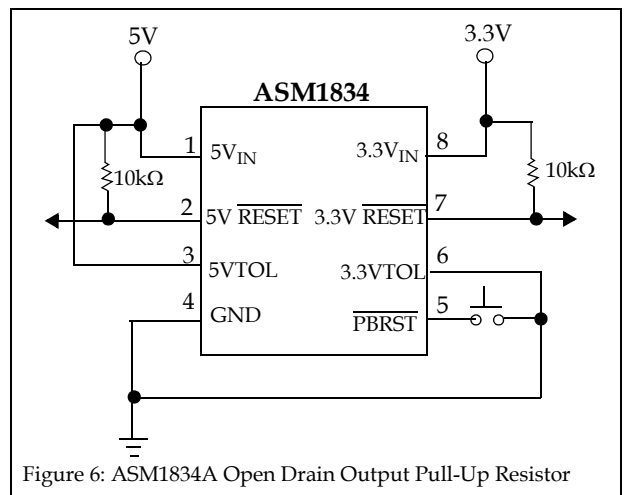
5V

3.3V

ASM1834

1 $5V_{IN}$

$3.3V_{IN}$ 8

10kΩ

10kΩ

2 5V $\overline{RESET}$

3.3V $\overline{RESET}$ 7

3 5VTOL

3.3VTOL 6

4 GND

$\overline{PBRST}$ 5

Figure 6: ASM1834A Open Drain Output Pull-Up Resistor